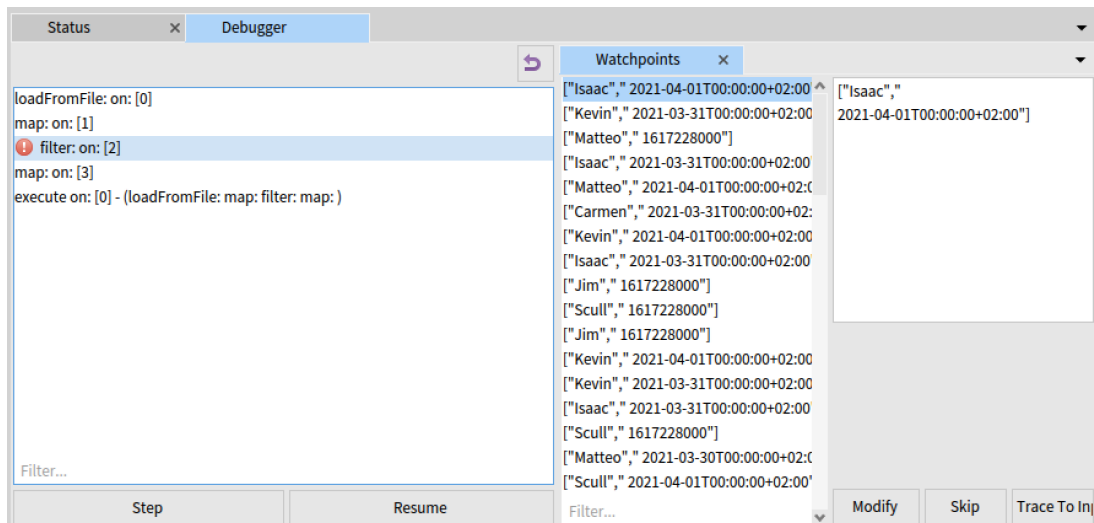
Status × Debugger

loadFromFile: on: [0]
map: on: [1]
filter: on: [2]
map: on: [3]
execute on: [0] - (loadFromFile: map: filter: map: )

Filter...

Step | Resume

Watchpoints ×

["Isaac"," 2021-04-01T00:00:00+02:00
["Kevin"," 2021-03-31T00:00:00+02:00
["Matteo"," 1617228000"]
["Isaac"," 2021-03-31T00:00:00+02:00
["Matteo"," 2021-04-01T00:00:00+02:0
["Carmen"," 2021-03-31T00:00:00+02:
["Kevin"," 2021-04-01T00:00:00+02:00
["Isaac"," 2021-03-31T00:00:00+02:00
["Jim"," 1617228000"]
["Scull"," 1617228000"]
["Jim"," 1617228000"]
["Kevin"," 2021-04-01T00:00:00+02:00
["Kevin"," 2021-03-31T00:00:00+02:00
["Isaac"," 2021-03-31T00:00:00+02:00
["Scull"," 1617228000"]
["Matteo"," 2021-03-30T00:00:00+02:0
["Scull"," 2021-04-01T00:00:00+02:00

Filter...

["Isaac","
2021-04-01T00:00:00+02:00"]

Modify | Skip | Trace To Inp